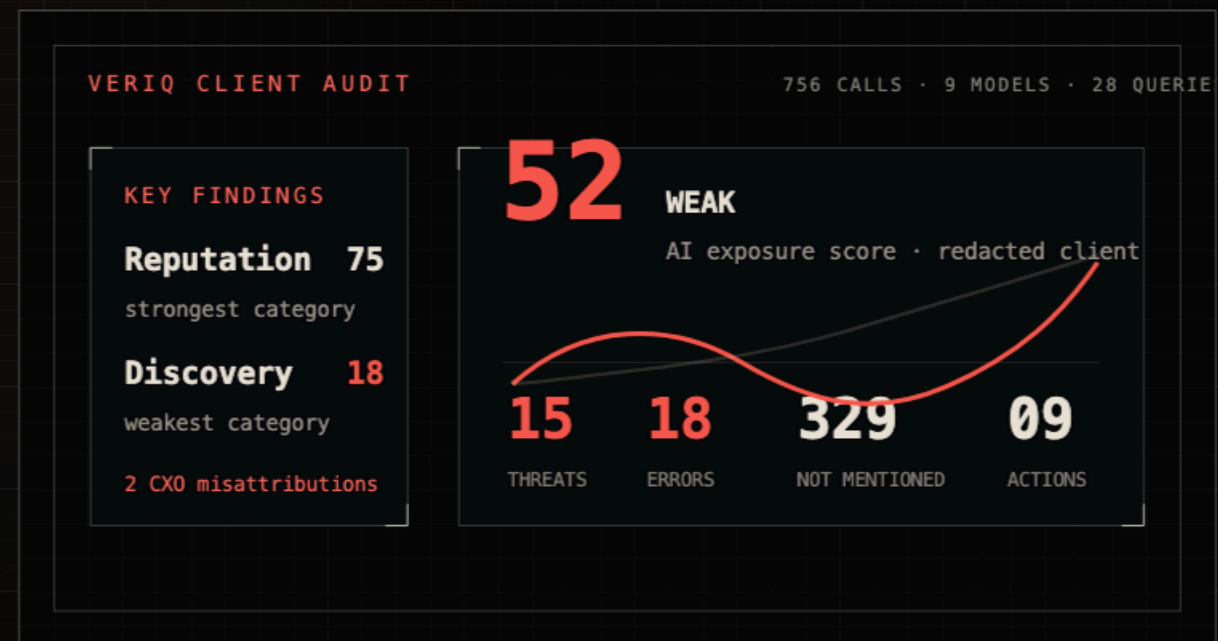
VERIQ CLIENT AUDIT

756 CALLS · 9 MODELS · 28 QUERIE

KEY FINDINGS

Reputation 75
strongest category

Discovery 18
weakest category

2 CXO misattributions

52

WEAK

AI exposure score · redacted client

15
THREATS

18
ERRORS

329
NOT MENTIONED

09
ACTIONS